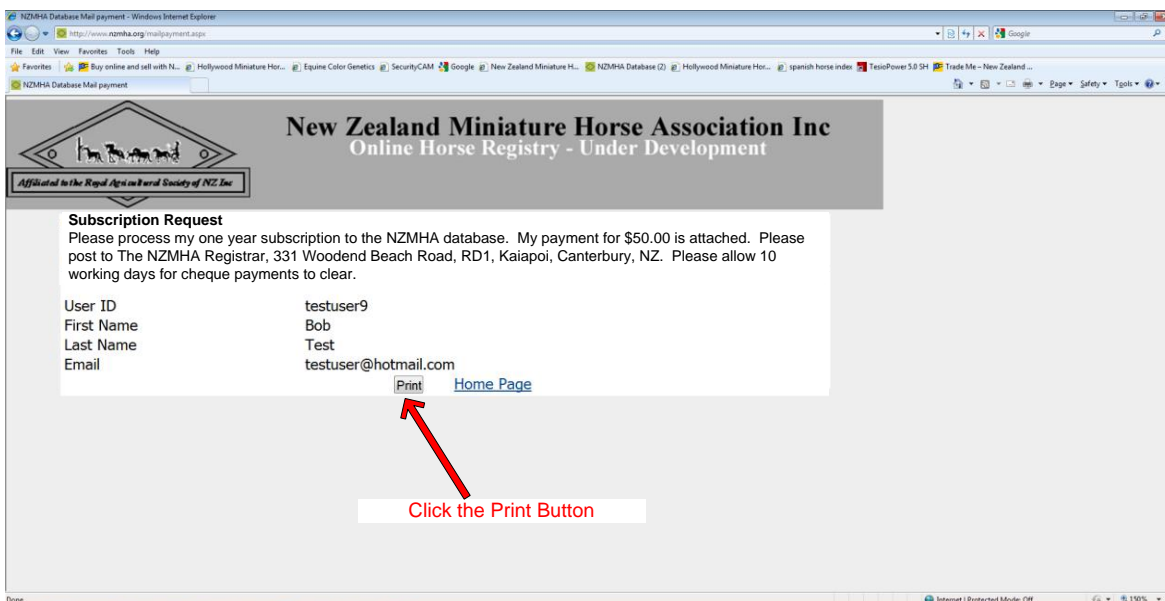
NZMHA Database Mail payment - Windows Internet Explorer

http://www.nzmha.org/mailpayment.aspx

Google

File Edit View Favorites Tools Help

Favorites | Buy online and sell with N... | Hollywood Miniature Hor... | Equine Color Genetics | SecurityCAM | Google | New Zealand Miniature H... | NZMHA Database (2) | Hollywood Miniature Hor... | spanish horse index | TesioPower 5.0 SH | Trade Me - New Zealand ...

NZMHA Database Mail payment

Page ▾ Safety ▾ Tools ▾

Affiliated to the Royal Agricultural Society of NZ Inc

New Zealand Miniature Horse Association Inc
Online Horse Registry - Under Development

Subscription Request
Please process my one year subscription to the NZMHA database. My payment for $50.00 is attached. Please post to The NZMHA Registrar, 331 Woodend Beach Road, RD1, Kaiapoi, Canterbury, NZ. Please allow 10 working days for cheque payments to clear.

| | |
|---|---|
| User ID | testuser9 |
| First Name | Bob |
| Last Name | Test |
| Email | testuser@hotmail.com |

Print Home Page

Click the Print Button

Done

Internet | Protected Mode: Off

150%